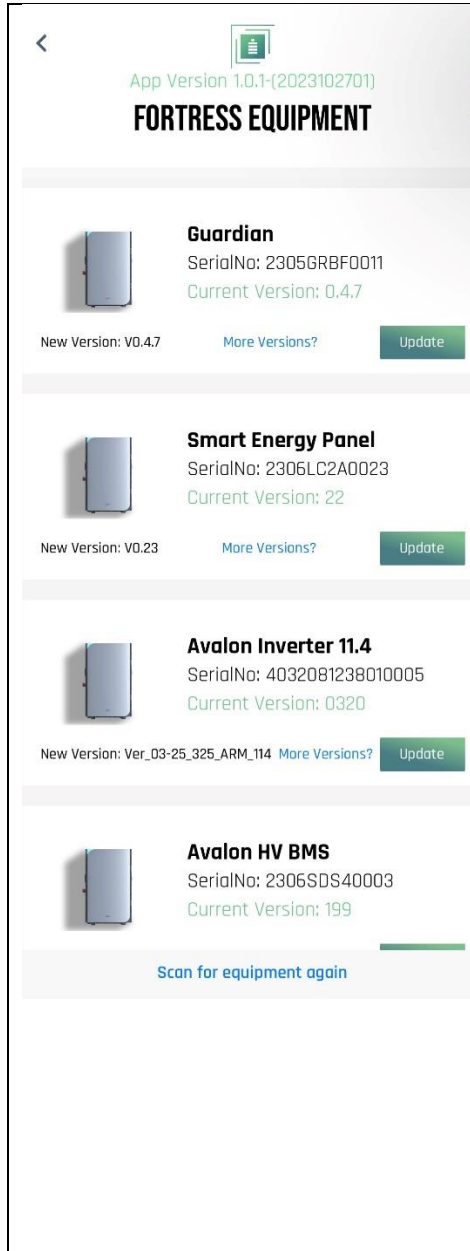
<

App Version 1.0.1-(2023102701)

FORTRESS EQUIPMENT

Guardian
SerialNo: 2305GRBF0011
Current Version: 0.4.7

New Version: V0.4.7 More Versions? Update

Smart Energy Panel
SerialNo: 2306LC2A0023
Current Version: 22

New Version: V0.23 More Versions? Update

Avalon Inverter 11.4
SerialNo: 4032081238010005
Current Version: 0320

New Version: Ver_03-25_325_ARM_114 More Versions? Update

Avalon HV BMS
SerialNo: 2306SDS40003
Current Version: 199

Scan for equipment again